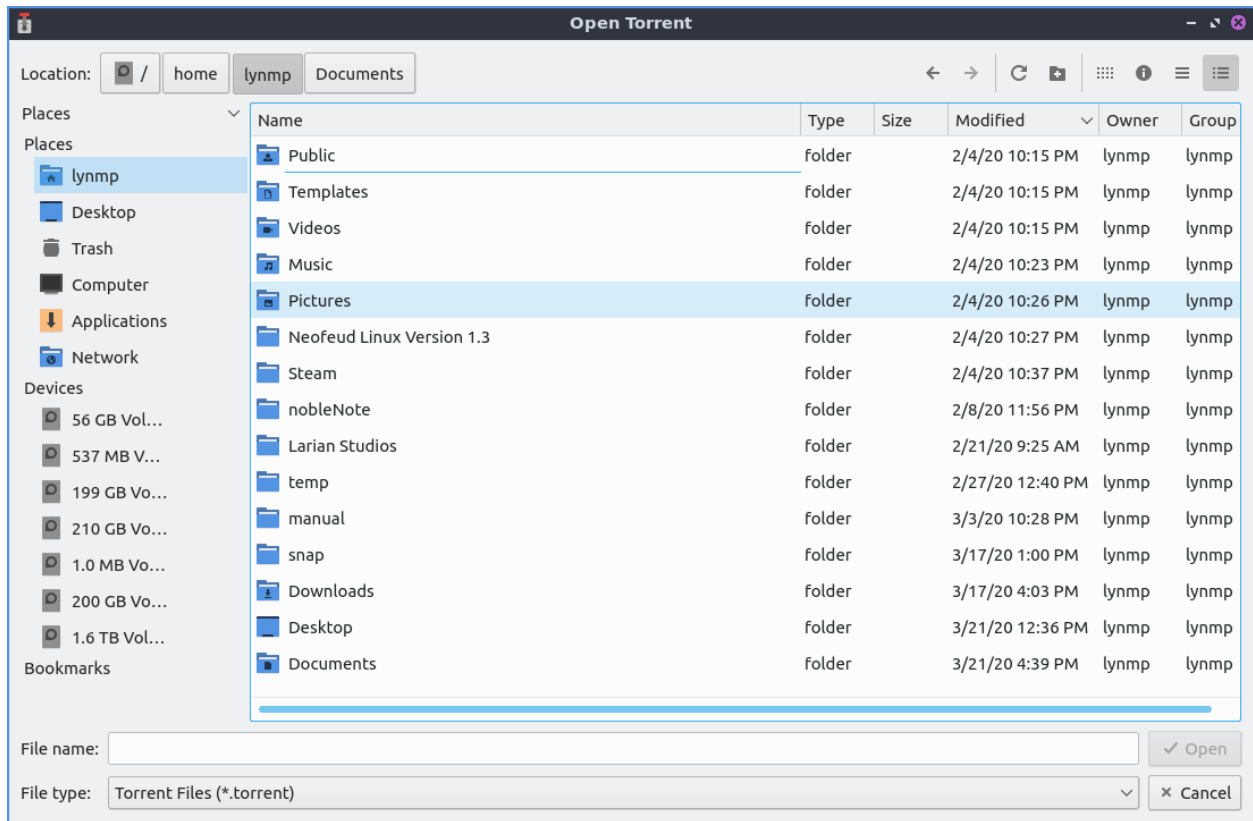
Open Torrent

Location: / home lynmp Documents

Places
Places
lynmp
Desktop
Trash
Computer
Applications
Network
Devices
56 GB Vol…
537 MB V…
199 GB Vo…
210 GB Vo…
1.0 MB Vo…
200 GB Vo…
1.6 TB Vol…
Bookmarks

| Name | Type | Size | Modified | Owner | Group |
|---|---|---|---|---|---|
| Public | folder | | 2/4/20 10:15 PM | lynmp | lynmp |
| Templates | folder | | 2/4/20 10:15 PM | lynmp | lynmp |
| Videos | folder | | 2/4/20 10:15 PM | lynmp | lynmp |
| Music | folder | | 2/4/20 10:23 PM | lynmp | lynmp |
| Pictures | folder | | 2/4/20 10:26 PM | lynmp | lynmp |
| Neofeud Linux Version 1.3 | folder | | 2/4/20 10:27 PM | lynmp | lynmp |
| Steam | folder | | 2/4/20 10:37 PM | lynmp | lynmp |
| nobleNote | folder | | 2/8/20 11:56 PM | lynmp | lynmp |
| Larian Studios | folder | | 2/21/20 9:25 AM | lynmp | lynmp |
| temp | folder | | 2/27/20 12:40 PM | lynmp | lynmp |
| manual | folder | | 3/3/20 10:28 PM | lynmp | lynmp |
| snap | folder | | 3/17/20 1:00 PM | lynmp | lynmp |
| Downloads | folder | | 3/17/20 4:03 PM | lynmp | lynmp |
| Desktop | folder | | 3/21/20 12:36 PM | lynmp | lynmp |
| Documents | folder | | 3/21/20 4:39 PM | lynmp | lynmp |

File name:
✓ Open
File type: Torrent Files (*.torrent)
✕ Cancel